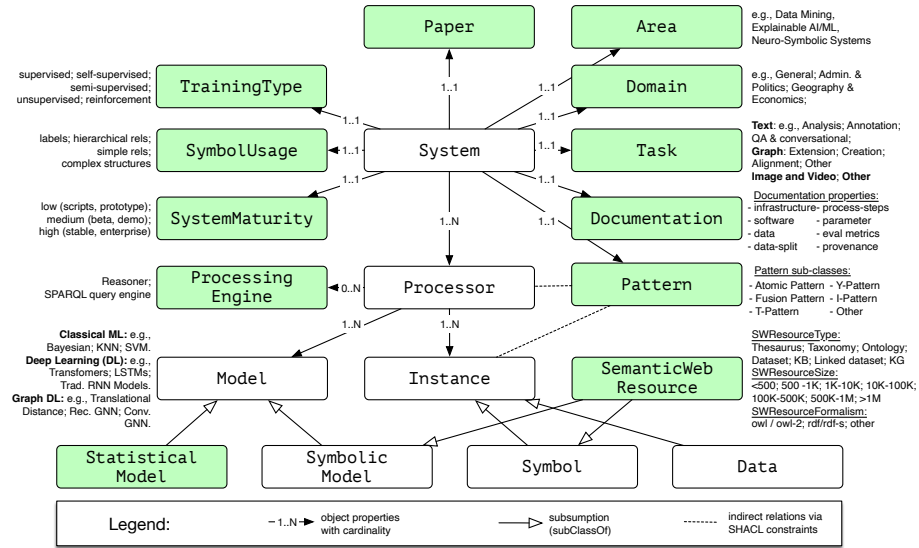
Paper

Area

e.g., Data Mining, Explainable AI/ML, Neuro-Symbolic Systems

supervised; self-supervised; semi-supervised; unsupervised; reinforcement

TrainingType

Domain

e.g., General; Admin. & Politics; Geography & Economics;

1..1

1..1

labels; hierarchical rels; simple rels; complex structures

SymbolUsage

1..1

System

Task

**Text**: e.g., Analysis; Annotation; QA & conversational; **Graph**: Extension; Creation; Alignment; Other **Image and Video**; **Other**

1..1

1..1

low (scripts, prototype); medium (beta, demo); high (stable, enterprise)

SystemMaturity

1..N

1..1

Documentation

Documentation properties:
- infrastructure - process-steps
- software - parameter
- data - eval metrics
- data-split - provenance

Reasoner; SPARQL query engine

Processing Engine

0..N

Processor

Pattern

Pattern sub-classes:
- Atomic Pattern - Y-Pattern
- Fusion Pattern - I-Pattern
- T-Pattern - Other

**Classical ML:** e.g., Bayesian; KNN; SVM. **Deep Learning (DL):** e.g., Transformers; LSTMs; Trad. RNN Models. **Graph DL:** e.g., Translational Distance; Rec. GNN; Conv. GNN.

1..N

1..N

Model

Instance

SemanticWeb Resource

SWResourceType:
Thesaurus; Taxonomy; Ontology; Dataset; KB; Linked dataset; KG
SWResourceSize:
<500; 500 -1K; 1K-10K; 10K-100K; 100K-500K; 500K-1M; >1M
SWResourceFormalism:
owl / owl-2; rdf/rdf-s; other

Statistical Model

Symbolic Model

Symbol

Data

Legend:

1..N object properties with cardinality

subsumption (subClassOf)

indirect relations via SHACL constraints